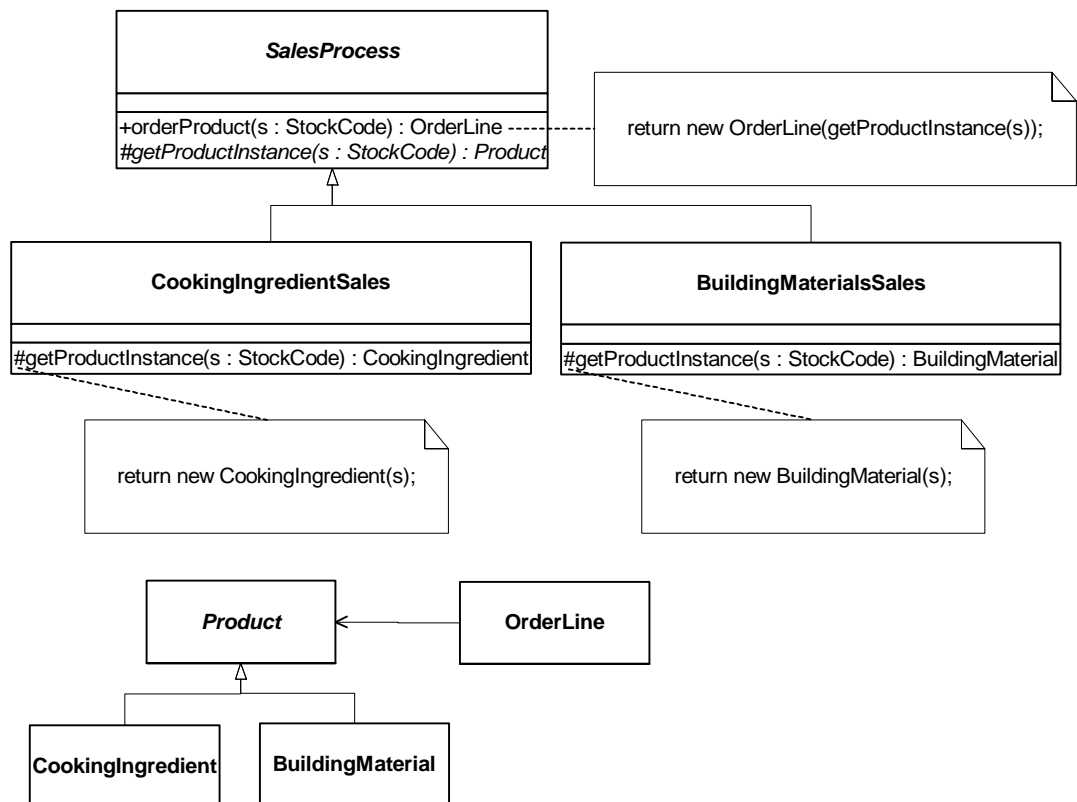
SalesProcess

+orderProduct(s : StockCode) : OrderLine
#getProductInstance(s : StockCode) : Product

return new OrderLine(getProductInstance(s));

CookingIngredientSales

#getProductInstance(s : StockCode) : CookingIngredient

BuildingMaterialsSales

#getProductInstance(s : StockCode) : BuildingMaterial

return new CookingIngredient(s);

return new BuildingMaterial(s);

Product

OrderLine

CookingIngredient

BuildingMaterial